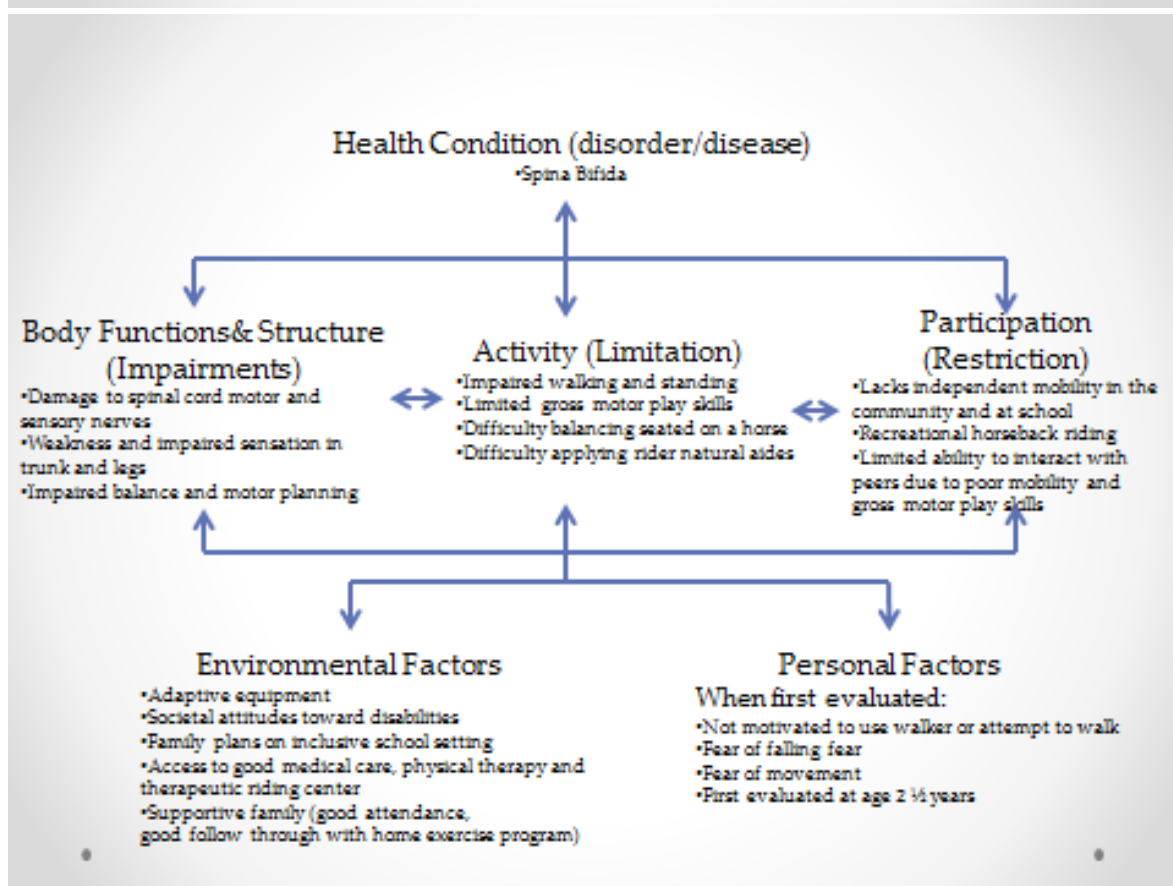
Health Condition (disorder/disease)
•Spina Bifida

Body Functions& Structure (Impairments)
•Damage to spinal cord motor and sensory nerves
•Weakness and impaired sensation in trunk and legs
•Impaired balance and motor planning

Activity (Limitation)
•Impaired walking and standing
•Limited gross motor play skills
•Difficulty balancing seated on a horse
•Difficulty applying rider natural aides

Participation (Restriction)
•Lacks independent mobility in the community and at school
•Recreational horseback riding
•Limited ability to interact with peers due to poor mobility and gross motor play skills

Environmental Factors
•Adaptive equipment
•Societal attitudes toward disabilities
•Family plans on inclusive school setting
•Access to good medical care, physical therapy and therapeutic riding center
•Supportive family (good attendance, good follow through with home exercise program)

Personal Factors
When first evaluated:
•Not motivated to use walker or attempt to walk
•Fear of falling fear
•Fear of movement
•First evaluated at age 2 ½ years